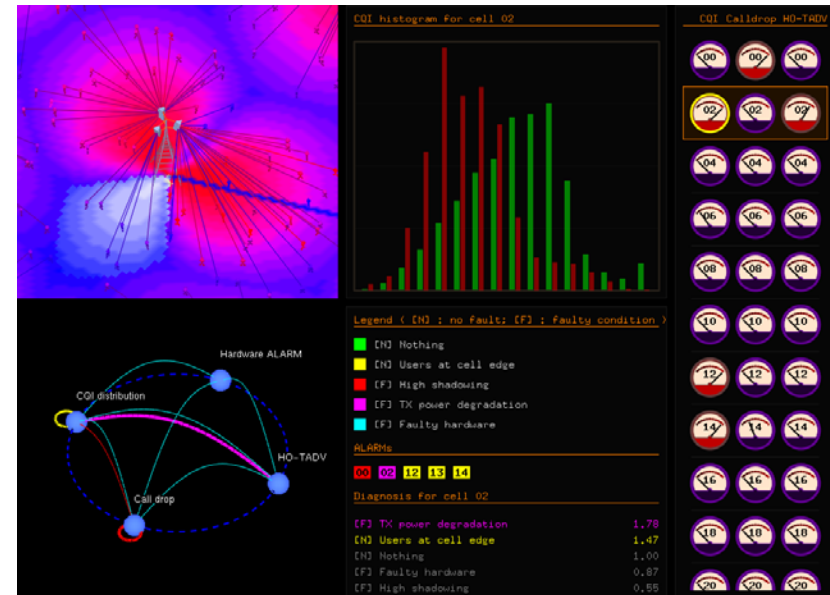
CQI histogram for cell 02

CQI Calldrop HO-TADV

00 00 00
02 02 02
04 04 04
06 06 06
08 08 08
10 10 10
12 12 12
14 14 14
16 16 16
18 18 18
20 20 20

Legend ( [N] : no fault; [F] : faulty condition )
[N] Nothing
[N] Users at cell edge
[F] High shadowing
[F] TX power degradation
[F] Faulty hardware

ALARMs
00 02 12 13 14

Diagnosis for cell 02
[F] TX power degradation 1.78
[N] Users at cell edge 1.47
[N] Nothing 1.00
[F] Faulty hardware 0.87
[F] High shadowing 0.55

Hardware ALARM
CQI distribution
HO-TADV
Call drop